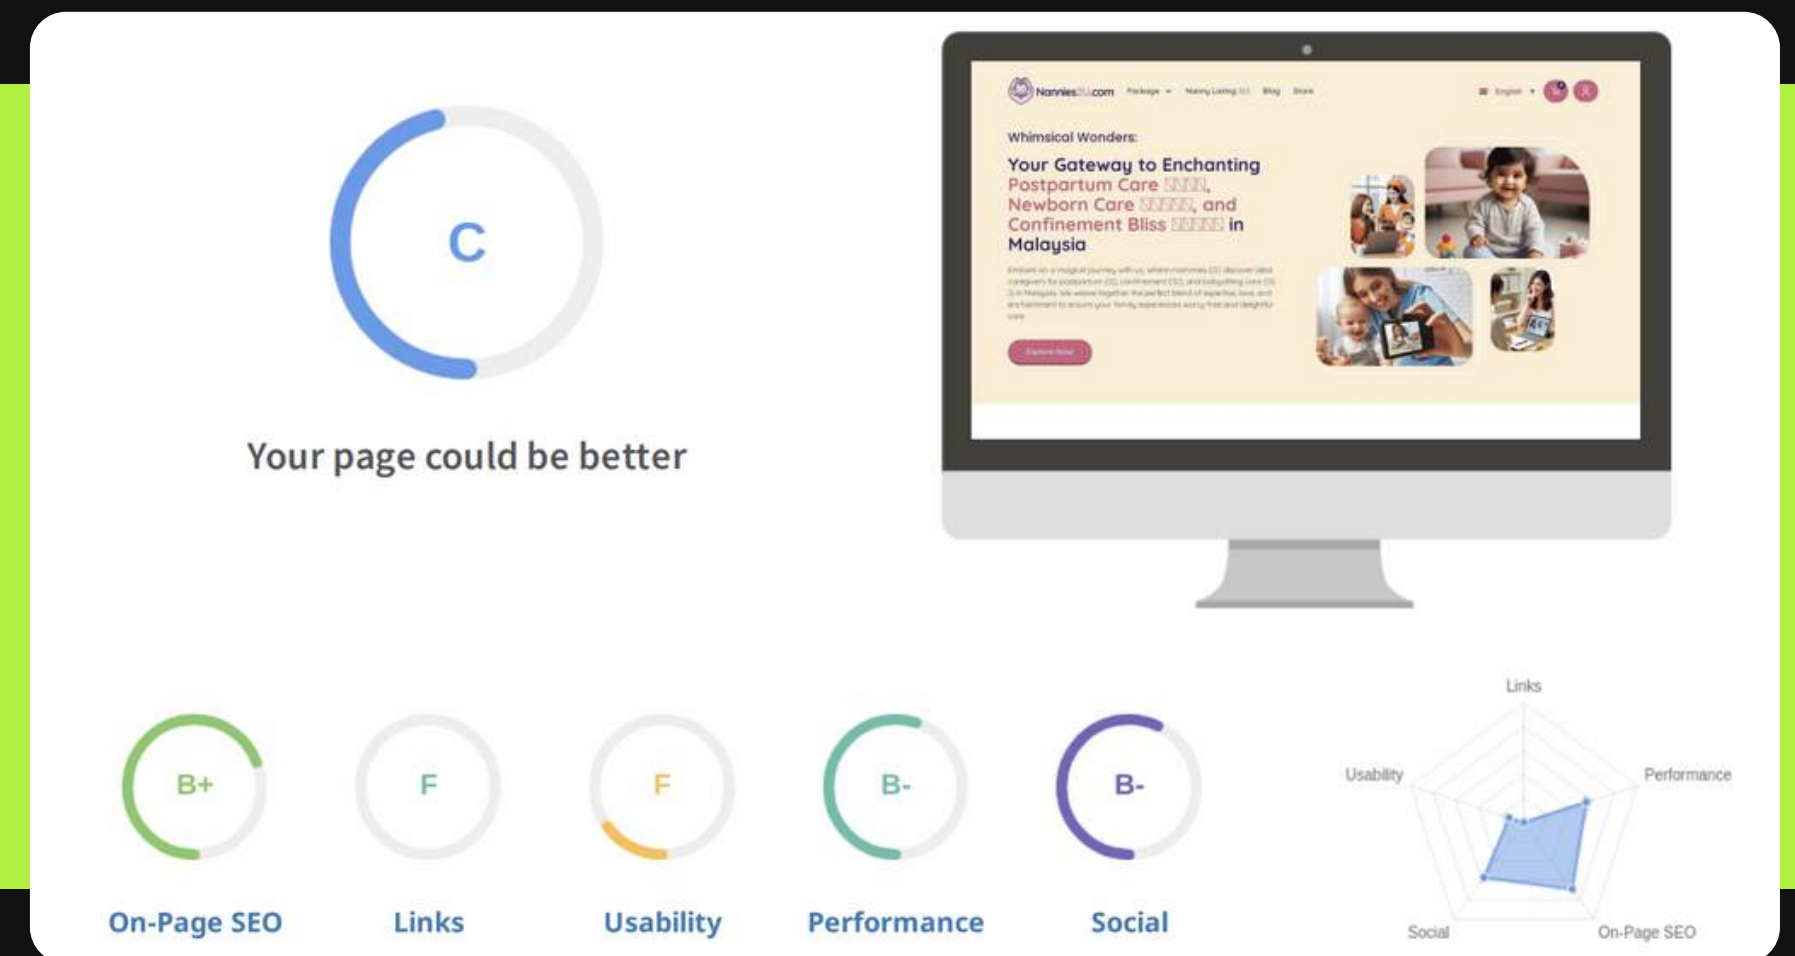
C

Your page could be better

Nannies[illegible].com Package Nanny Listing Blog Store English

Whimsical Wonders:

Your Gateway to Enchanting Postpartum Care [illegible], Newborn Care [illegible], and Confinement Bliss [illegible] in Malaysia

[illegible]

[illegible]

B+
On-Page SEO

F
Links

F
Usability

B-
Performance

B-
Social

Links
Usability
Performance
Social
On-Page SEO